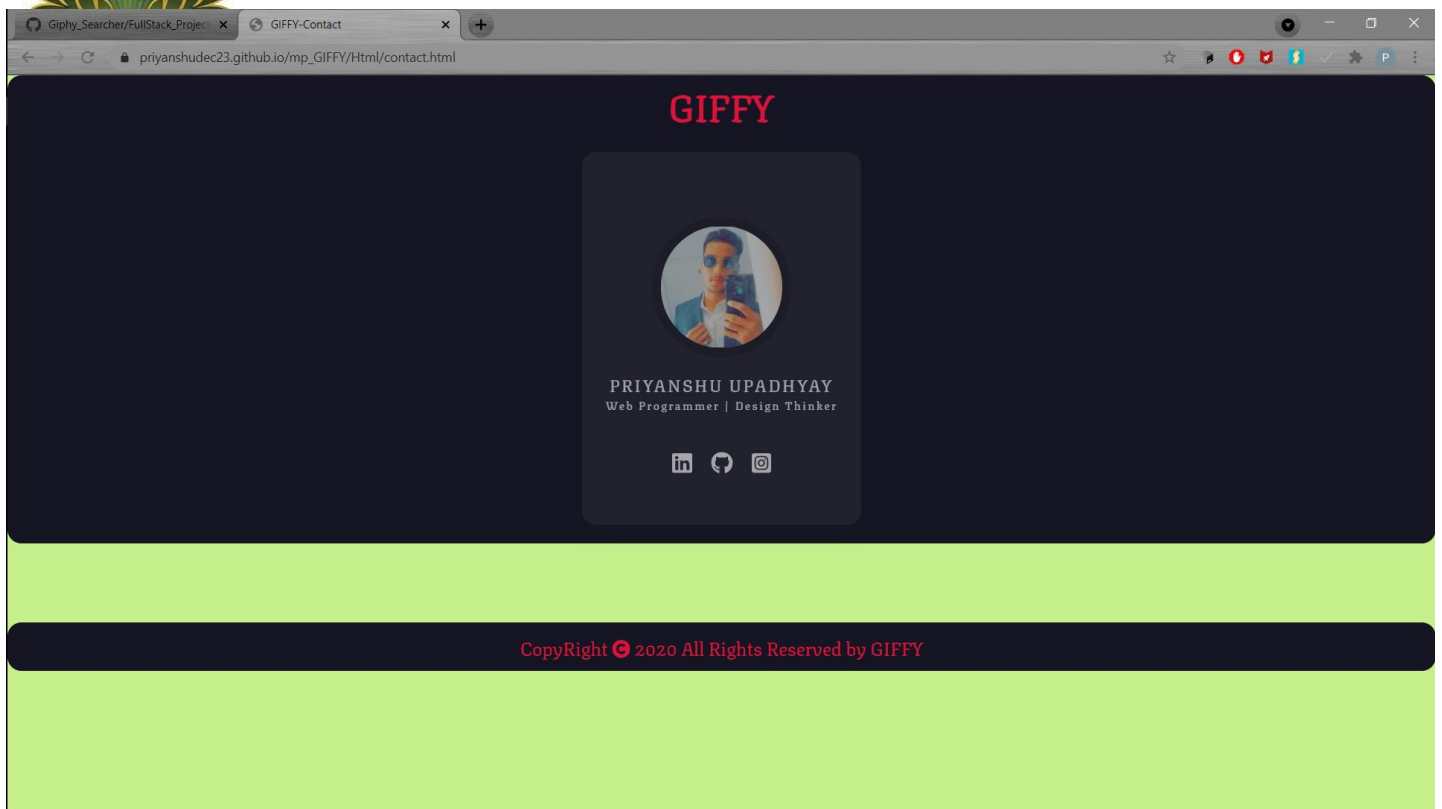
Giphy_Searcher/FullStack_Projec ×
GIFFY-Contact ×
priyanshudec23.github.io/mp_GIFFY/Html/contact.html

GIFFY

PRIYANSHU UPADHYAY
Web Programmer | Design Thinker

CopyRight © 2020 All Rights Reserved by GIFFY